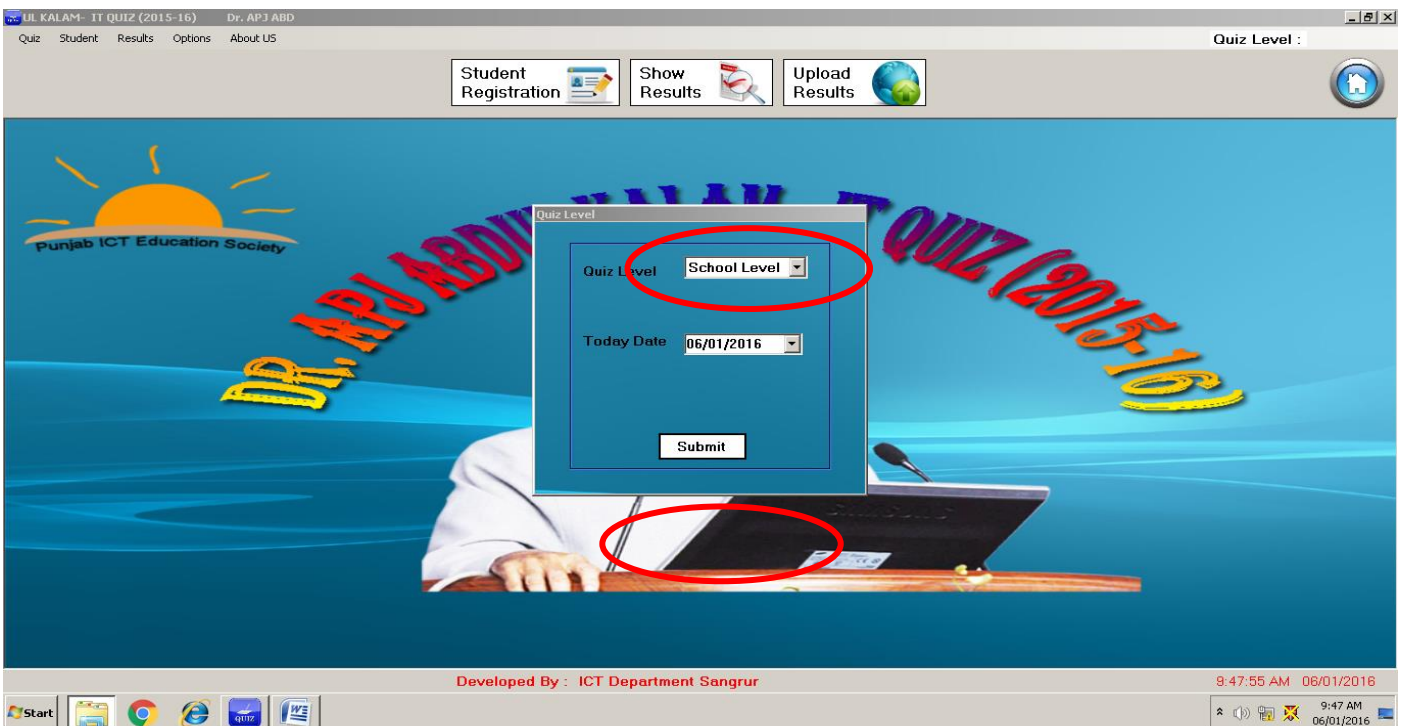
UL KALAM- IT QUIZ (2015-16) Dr. APJ ABD

Quiz Student Results Options About US

Quiz Level :

Student Registration

Show Results

Upload Results

Punjab ICT Education Society

DR. APJ ABDU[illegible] KALAM - IT QUIZ (2015-16)

Quiz Level

Quiz Level School Level

Today Date 06/01/2016

Submit

Developed By : ICT Department Sangrur

9:47:55 AM 06/01/2016

Start

QUIZ

9:47 AM 06/01/2016